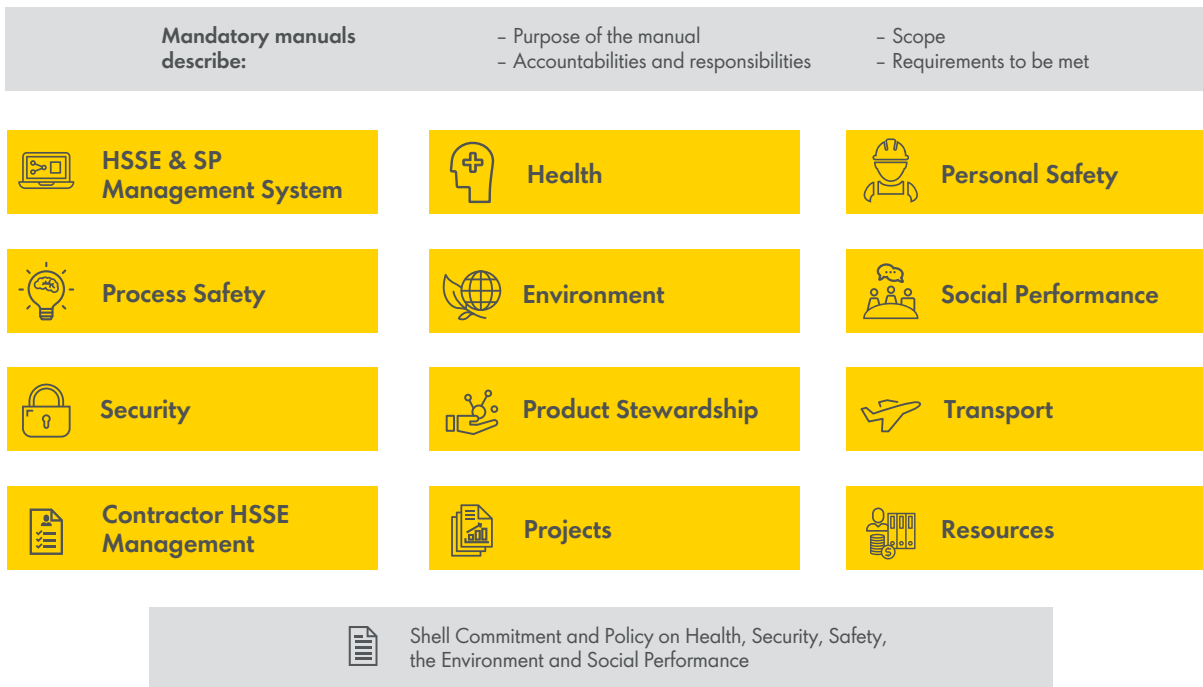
Mandatory manuals describe:

– Purpose of the manual
– Accountabilities and responsibilities

– Scope
– Requirements to be met

HSSE & SP Management System

Health

Personal Safety

Process Safety

Environment

Social Performance

Security

Product Stewardship

Transport

Contractor HSSE Management

Projects

Resources

Shell Commitment and Policy on Health, Security, Safety, the Environment and Social Performance